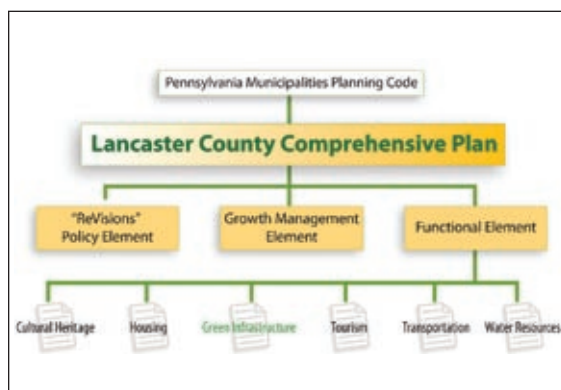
Pennsylvania Municipalities Planning Code

Lancaster County Comprehensive Plan

"ReVisions" Policy Element

Growth Management Element

Functional Element

Cultural Heritage

Housing

Green Infrastructure

Tourism

Transportation

Water Resources